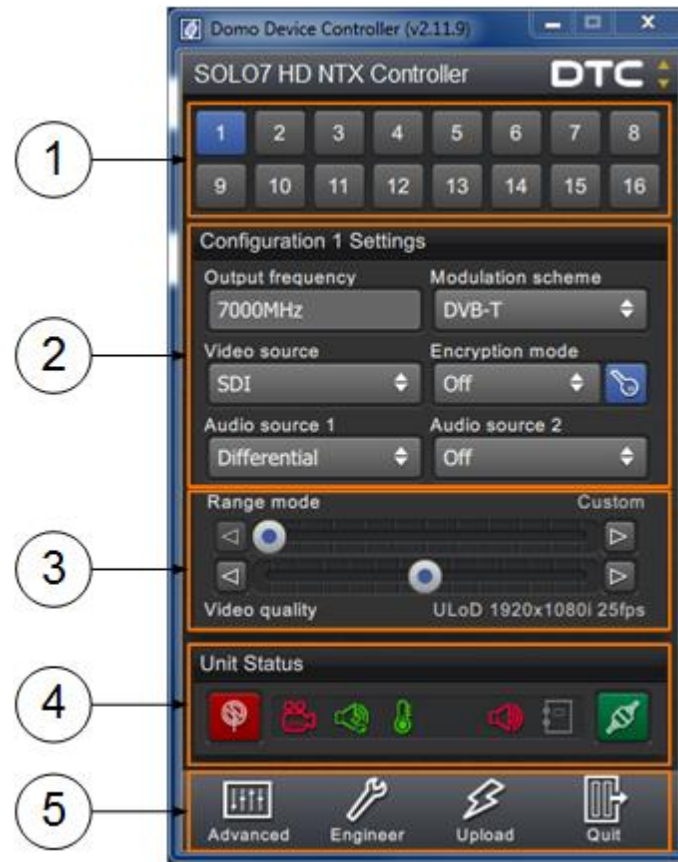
Domo Device Controller (v2.11.9)

SOLO7 HD NTX Controller DTC

1

1 2 3 4 5 6 7 8
9 10 11 12 13 14 15 16

2

Configuration 1 Settings

Output frequency
7000MHz

Modulation scheme
DVB-T

Video source
SDI

Encryption mode
Off

Audio source 1
Differential

Audio source 2
Off

3

Range mode Custom

Video quality ULoD 1920x1080i 25fps

4

Unit Status

5

Advanced Engineer Upload Quit